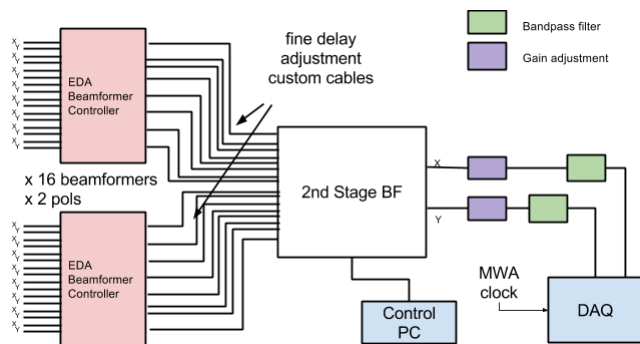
Bandpass filter

Gain adjustment

fine delay adjustment custom cables

$X_Y$
$X_Y$
$X_Y$
$X_Y$
$X_Y$
$X_Y$
$X_Y$
$X_Y$

EDA Beamformer Controller

x 16 beamformers
x 2 pols

$X_Y$
$X_Y$
$X_Y$
$X_Y$
$X_Y$
$X_Y$
$X_Y$
$X_Y$

EDA Beamformer Controller

2nd Stage BF

X

Y

MWA clock

Control PC

DAQ